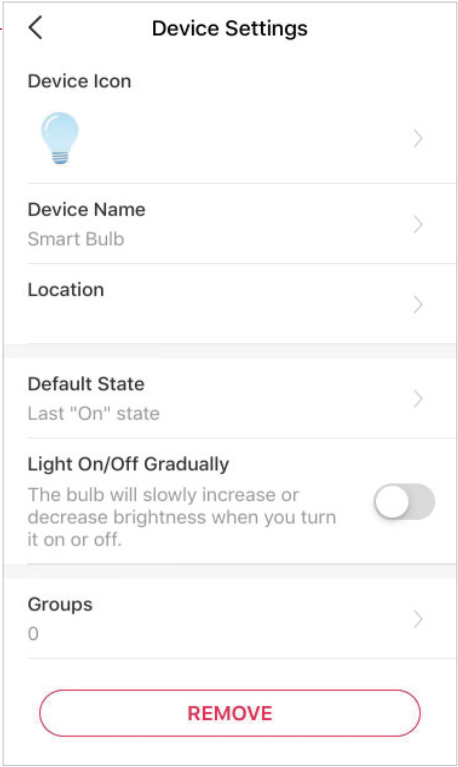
Device Settings

Device Icon

Device Name
Smart Bulb

Location

Default State
Last "On" state

Light On/Off Gradually
The bulb will slowly increase or decrease brightness when you turn it on or off.

Groups
0

REMOVE